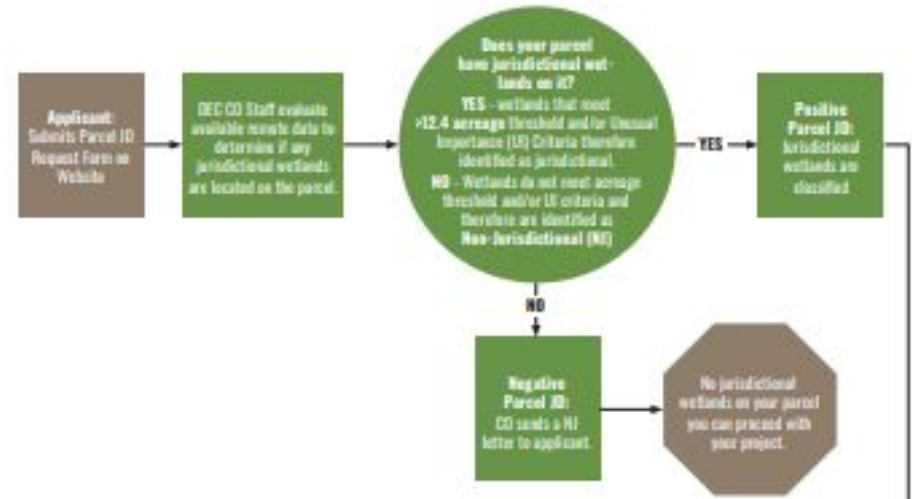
Applicant: Submits Parcel JD Request Form on Website

DEC CO Staff evaluate available remote data to determine if any jurisdictional wetlands are located on the parcel.

Does your parcel have jurisdictional wetlands on it?

YES - wetlands that meet >12.4 acreage threshold and/or Unusual Importance (UI) Criteria therefore identified as jurisdictional.

NO - Wetlands do not meet acreage threshold and/or UI criteria and therefore are identified as Non-Jurisdictional (NJ)

YES

Positive Parcel JD: Jurisdictional wetlands are classified

NO

Negative Parcel JD: CO sends a NJ letter to applicant.

No jurisdictional wetlands on your parcel you can proceed with your project.